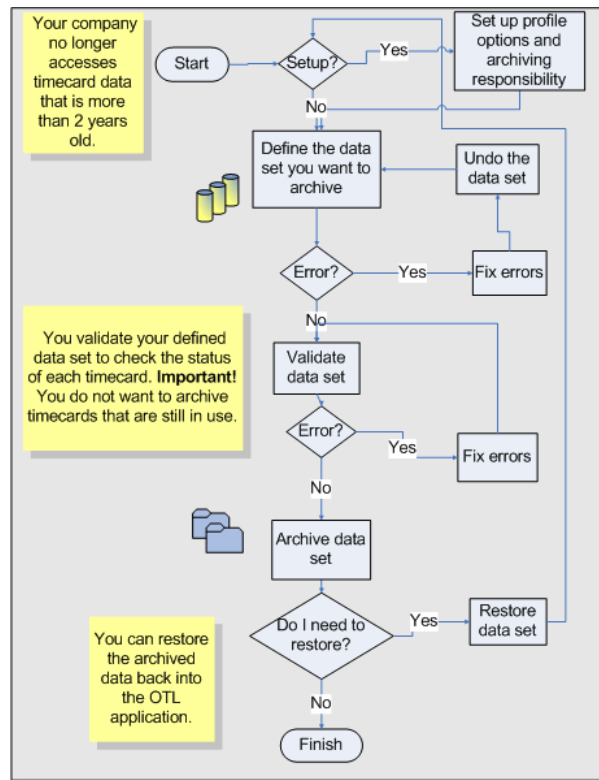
Your company no longer accesses timecard data that is more than 2 years old.

Start

Setup?

Yes

Set up profile options and archiving responsibility

No

Define the data set you want to archive

Undo the data set

Error?

Yes

Fix errors

No

You validate your defined data set to check the status of each timecard. **Important!** You do not want to archive timecards that are still in use.

Validate data set

Error?

Yes

Fix errors

No

Archive data set

Do I need to restore?

Yes

Restore data set

You can restore the archived data back into the OTL application.

No

Finish